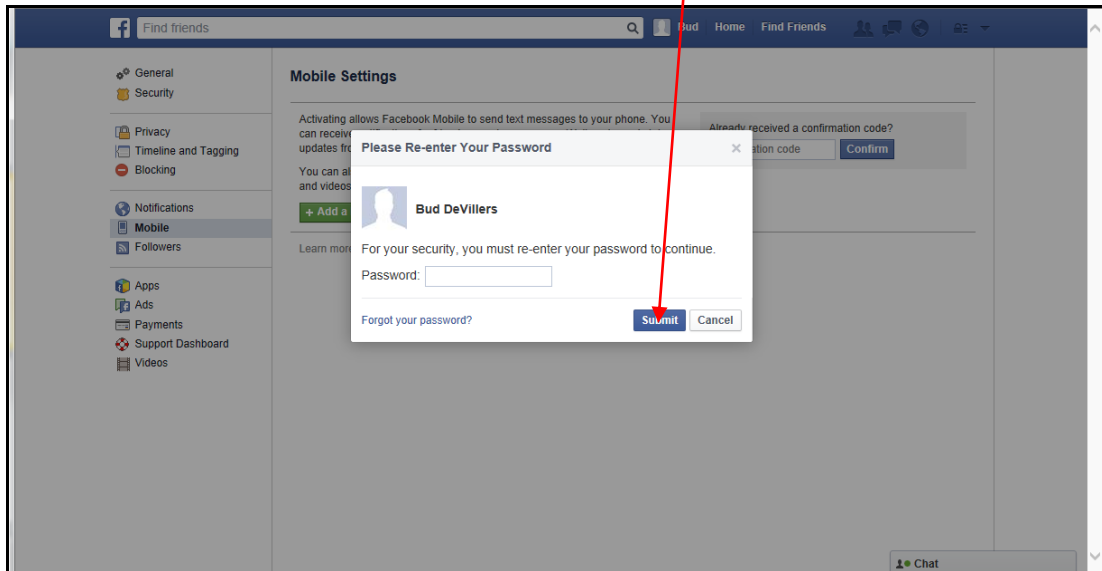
Find friends

Bud Home Find Friends

General
Security

Privacy
Timeline and Tagging
Blocking

Notifications
Mobile
Followers

Apps
Ads
Payments
Support Dashboard
Videos

Mobile Settings

Activating allows Facebook Mobile to send text messages to your phone. You can receive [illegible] updates fro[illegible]

You can al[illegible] and videos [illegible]

+ Add a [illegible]

Learn more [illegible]

Already received a confirmation code?
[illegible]ation code Confirm

Please Re-enter Your Password ×

Bud DeVillers

For your security, you must re-enter your password to continue.

Password:

Forgot your password?

Submit Cancel

Chat